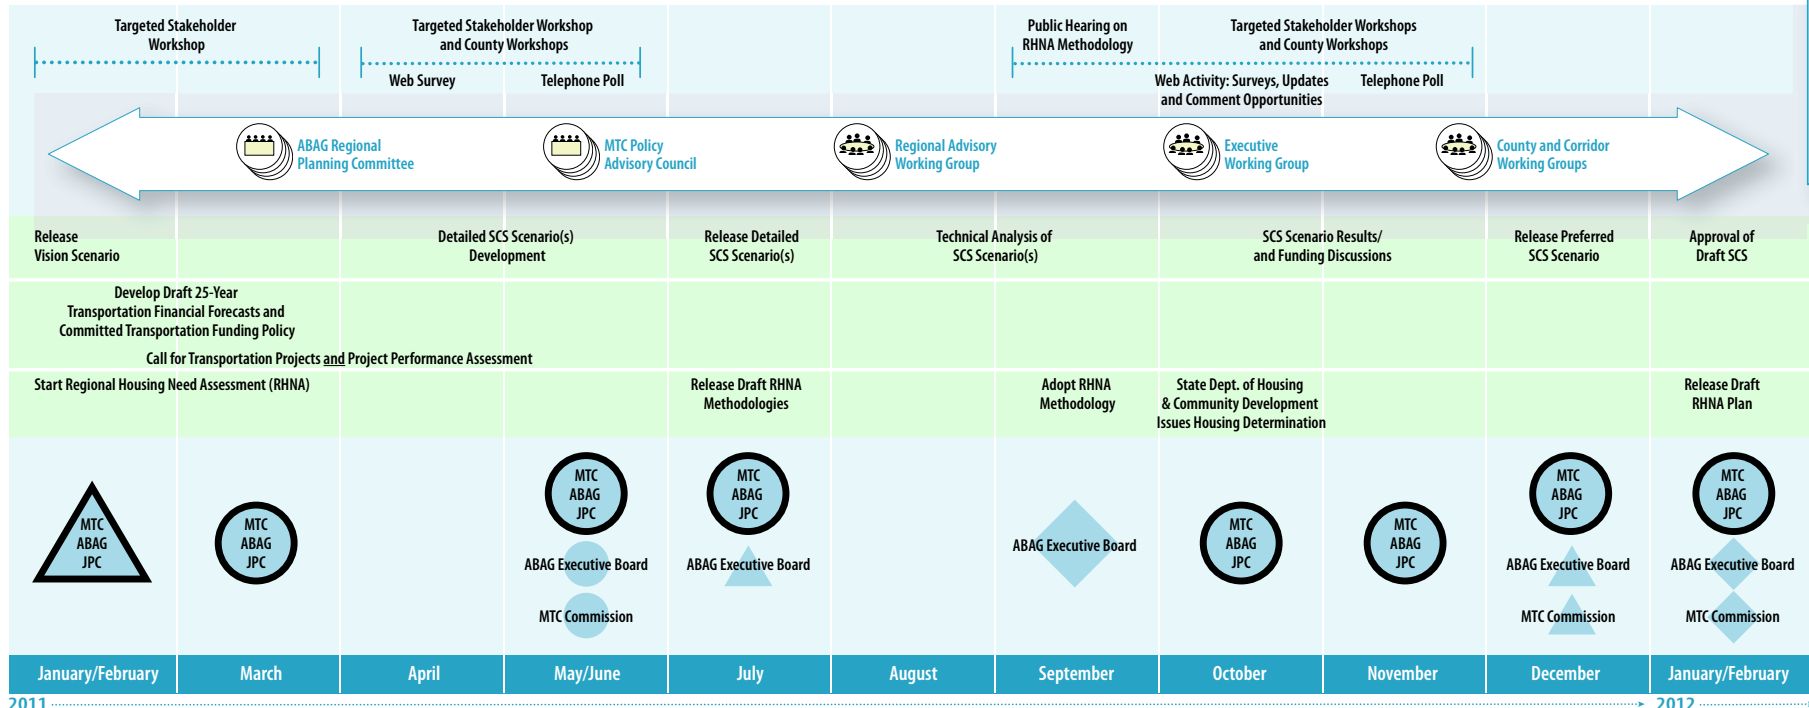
Targeted Stakeholder Workshop

Targeted Stakeholder Workshop and County Workshops

Web Survey

Telephone Poll

Public Hearing on RHNA Methodology

Targeted Stakeholder Workshops and County Workshops

Web Activity: Surveys, Updates and Comment Opportunities

Telephone Poll

ABAG Regional Planning Committee

MTC Policy Advisory Council

Regional Advisory Working Group

Executive Working Group

County and Corridor Working Groups

Release Vision Scenario

Detailed SCS Scenario(s) Development

Release Detailed SCS Scenario(s)

Technical Analysis of SCS Scenario(s)

SCS Scenario Results/ and Funding Discussions

Release Preferred SCS Scenario

Approval of Draft SCS

Develop Draft 25-Year Transportation Financial Forecasts and Committed Transportation Funding Policy

Call for Transportation Projects and Project Performance Assessment

Start Regional Housing Need Assessment (RHNA)

Release Draft RHNA Methodologies

Adopt RHNA Methodology

State Dept. of Housing & Community Development Issues Housing Determination

Release Draft RHNA Plan

MTC ABAG JPC

MTC ABAG JPC

MTC ABAG JPC

ABAG Executive Board

MTC Commission

MTC ABAG JPC

ABAG Executive Board

ABAG Executive Board

MTC ABAG JPC

MTC ABAG JPC

MTC ABAG JPC

ABAG Executive Board

MTC Commission

MTC ABAG JPC

ABAG Executive Board

MTC Commission

| January/February | March | April | May/June | July | August | September | October | November | December | January/February |
|---|---|---|---|---|---|---|---|---|---|---|

2011

2012